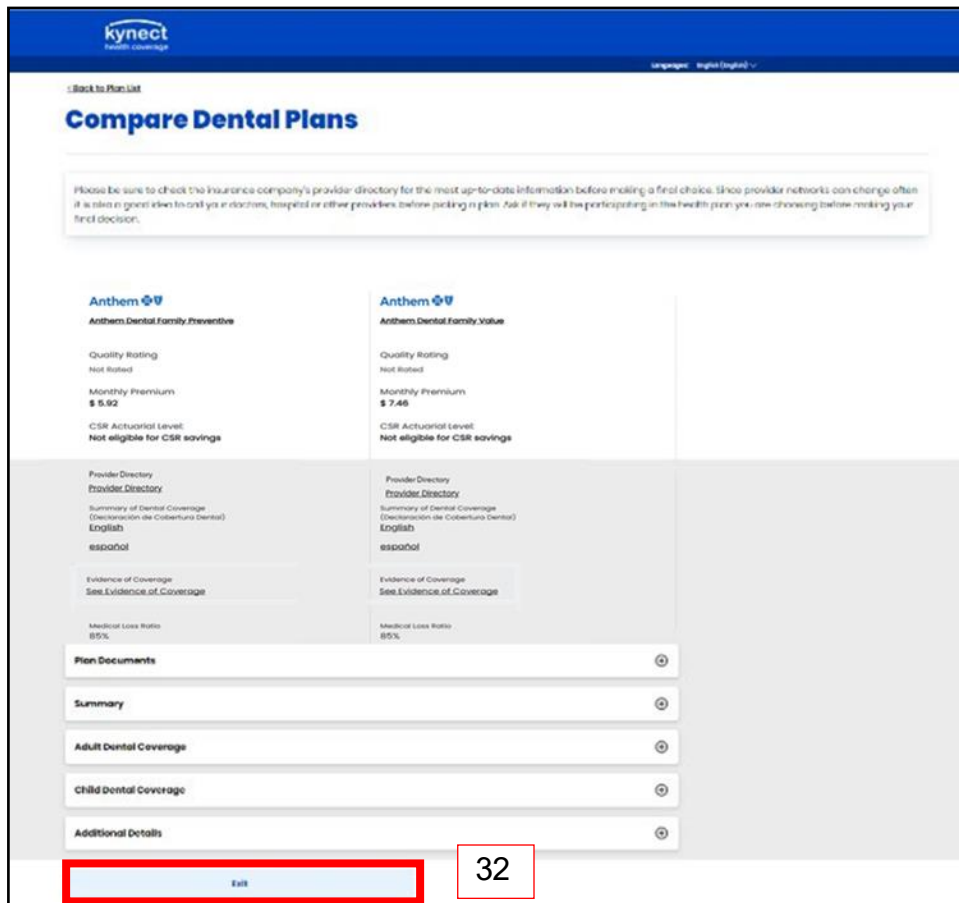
kynect
health coverage

Languages: English (English)

< Back to Plan List

Compare Dental Plans

Please be sure to check the insurance company's provider directory for the most up-to-date information before making a final choice. Since provider networks can change often it is also a good idea to call your doctors, hospital or other providers before picking a plan. Ask if they will be participating in the health plan you are choosing before making your final decision.

Anthem

Anthem Dental Family Preventive

Quality Rating
Not Rated

Monthly Premium
$ 5.92

CSR Actuarial Level:
Not eligible for CSR savings

Provider Directory
Provider Directory

Summary of Dental Coverage (Declaración de Cobertura Dental)
English

español

Evidence of Coverage
See Evidence of Coverage

Medical Loss Ratio
85%

Anthem

Anthem Dental Family Value

Quality Rating
Not Rated

Monthly Premium
$ 7.46

CSR Actuarial Level:
Not eligible for CSR savings

Provider Directory
Provider Directory

Summary of Dental Coverage (Declaración de Cobertura Dental)
English

español

Evidence of Coverage
See Evidence of Coverage

Medical Loss Ratio
85%

Plan Documents

Summary

Adult Dental Coverage

Child Dental Coverage

Additional Details

Exit

32